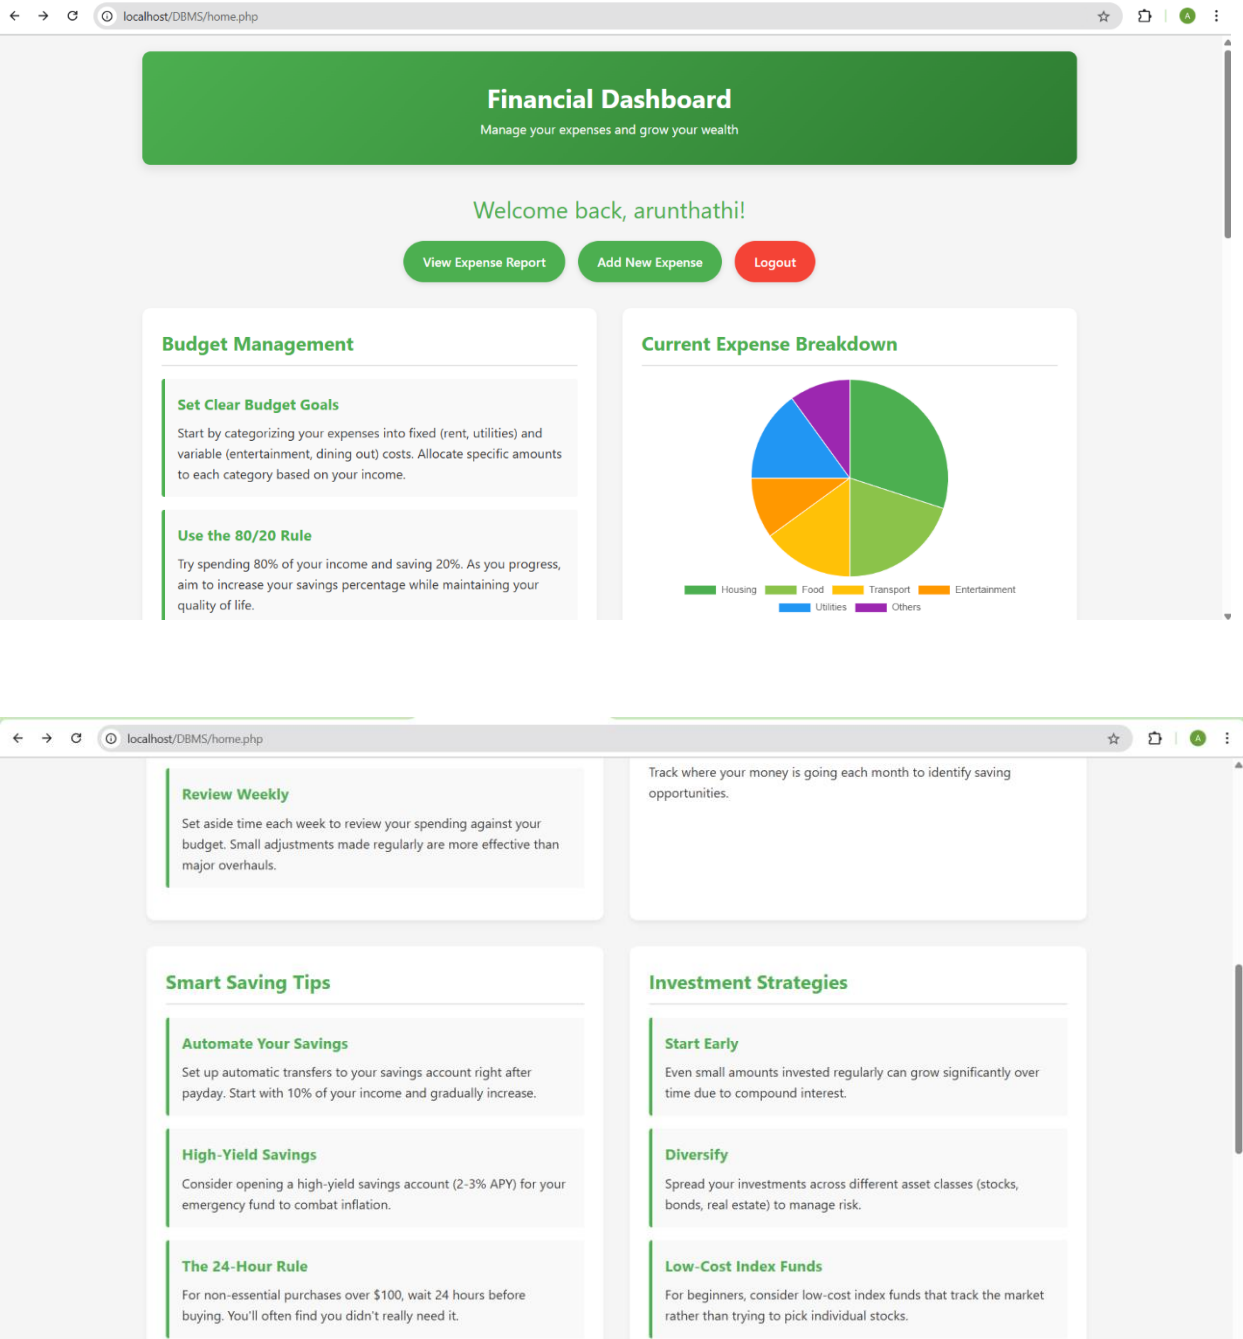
localhost/DBMS/home.php

A

Financial Dashboard

Manage your expenses and grow your wealth

Welcome back, arunthathi!

View Expense Report

Add New Expense

Logout

Budget Management

Set Clear Budget Goals

Start by categorizing your expenses into fixed (rent, utilities) and variable (entertainment, dining out) costs. Allocate specific amounts to each category based on your income.

Use the 80/20 Rule

Try spending 80% of your income and saving 20%. As you progress, aim to increase your savings percentage while maintaining your quality of life.

Current Expense Breakdown

Housing Food Transport Entertainment Utilities Others

localhost/DBMS/home.php

A

Review Weekly

Set aside time each week to review your spending against your budget. Small adjustments made regularly are more effective than major overhauls.

Track where your money is going each month to identify saving opportunities.

Smart Saving Tips

Automate Your Savings

Set up automatic transfers to your savings account right after payday. Start with 10% of your income and gradually increase.

High-Yield Savings

Consider opening a high-yield savings account (2-3% APY) for your emergency fund to combat inflation.

The 24-Hour Rule

For non-essential purchases over $100, wait 24 hours before buying. You'll often find you didn't really need it.

Investment Strategies

Start Early

Even small amounts invested regularly can grow significantly over time due to compound interest.

Diversify

Spread your investments across different asset classes (stocks, bonds, real estate) to manage risk.

Low-Cost Index Funds

For beginners, consider low-cost index funds that track the market rather than trying to pick individual stocks.